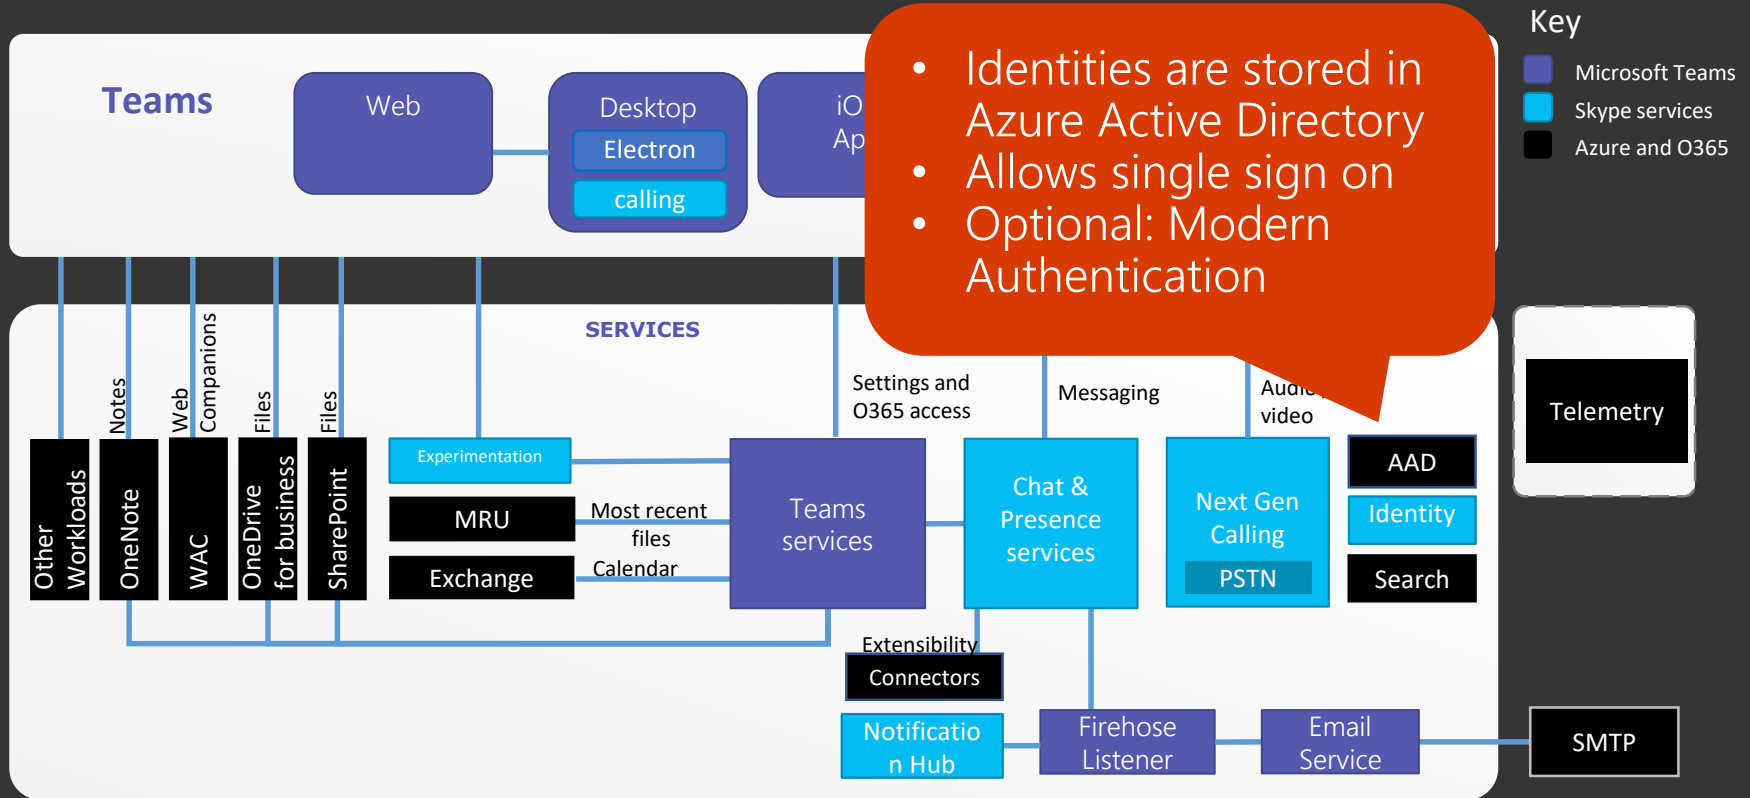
Teams

Web

Desktop
Electron
calling

iO
Ap

• Identities are stored in Azure Active Directory
• Allows single sign on
• Optional: Modern Authentication

Key
Microsoft Teams
Skype services
Azure and O365

SERVICES

Notes
Web
Companions
Files
Files

Other Workloads
OneNote
WAC
OneDrive for business
SharePoint

Experimentation
MRU
Exchange
Most recent files
Calendar

Settings and O365 access
Messaging
Audio
video

Teams services
Chat & Presence services
Next Gen Calling
PSTN
AAD
Identity
Search

Telemetry

Extensibility
Connectors
Notificatio n Hub
Firehose Listener
Email Service
SMTP